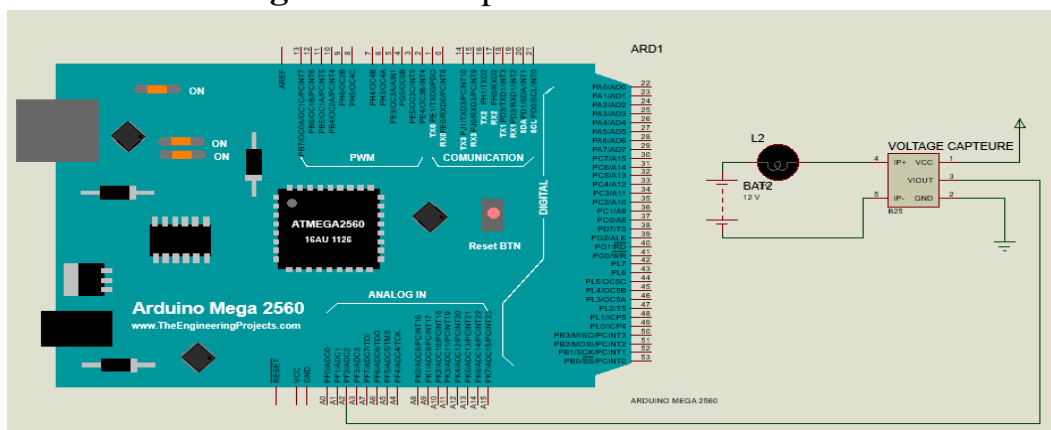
ARD1

AREF
13 12 11 10 9 8
7 6 5 4 3 2 1 0
14 15 16 17 18 19 20 21

PB7/OC0A/OC1C/PCINT7
PB6/OC1B/PCINT6
PB5/OC1A/PCINT5
PB4/OC2A/PCINT4
PH6/OC2B
PH5/OC4C
PH4/OC4B
PH3/OC4A
PE3/OC3A/AIN1
PG5/OC0B
PE5/OC3C/INT5
PE4/OC3B/INT4
PE1/TXD0/PDO
PE0/RXD0/PCINT8
PJ1/TXD3/PCINT10
PJ0/RXD3/PCINT9
PH1/TXD2
PH0/RXD2
PD3/TXD1/INT3
PD2/RXD1/INT2
PD1/SDA/INT1
PD0/SCL/INT0

TX0 RX0 TX3 RX3 TX2 RX2 TX1 RX1 SDA SCL

PWM
COMUNICATION

ON
ON
ON

ATMEGA2560
16AU 1126

Reset BTN

DIGITAL

Arduino Mega 2560
www.TheEngineeringProjects.com

ANALOG IN

PA0/AD0 22
PA1/AD1 23
PA2/AD2 24
PA3/AD3 25
PA4/AD4 26
PA5/AD5 27
PA6/AD6 28
PA7/AD7 29
PC7/A15 30
PC6/A14 31
PC5/A13 32
PC4/A12 33
PC3/A11 34
PC2/A10 35
PC1/A9 36
PC0/A8 37
PD7/T0 38
PG2/ALE 39
PG1/RD 40
PG0/WR 41
PL7 42
PL6 43
PL5/OC5C 44
PL4/OC5B 45
PL3/OC5A 46
PL2/T5 47
PL1/ICP5 48
PL0/ICP4 49
PB3/MISO/PCINT3 50
PB2/MOSI/PCINT2 51
PB1/SCK/PCINT1 52
PB0/SS/PCINT0 53

RESET
VCC
GND

PF0/ADC0
PF1/ADC1
PF2/ADC2
PF3/ADC3
PF4/ADC4/TMS
PF5/ADC5/TMS
PF6/ADC6/TDO
PF7/ADC7/TDI
PK0/ADC8/PCINT16
PK1/ADC9/PCINT17
PK2/ADC10/PCINT18
PK3/ADC11/PCINT19
PK4/ADC12/PCINT20
PK5/ADC13/PCINT21
PK6/ADC14/PCINT22
PK7/ADC15/PCINT23

A0 A1 A2 A3 A4 A5 A6 A7 A8 A9 A10 A11 A12 A13 A14 A15

ARDUINO MEGA 2560

L2

BAT2
12 V

VOLTAGE CAPTEURE
4 IP+ VCC 1
VIOUT 3
5 IP- GND 2
B25